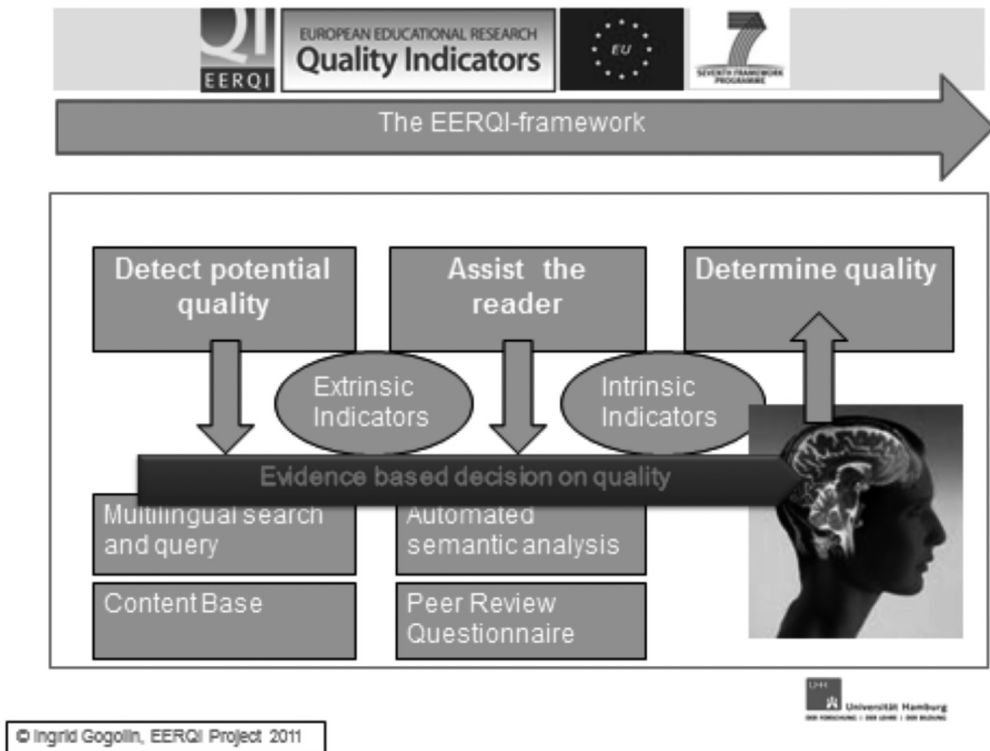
QI
EERQI

EUROPEAN EDUCATIONAL RESEARCH
Quality Indicators

EU

7
SEVENTH FRAMEWORK PROGRAMME

The EERQI-framework

Detect potential quality

Assist the reader

Determine quality

Extrinsic Indicators

Intrinsic Indicators

Evidence based decision on quality

Multilingual search and query

Automated semantic analysis

Content Base

Peer Review Questionnaire

UHH
Universität Hamburg
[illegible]

© Ingrid Gogolin, EERQI Project 2011